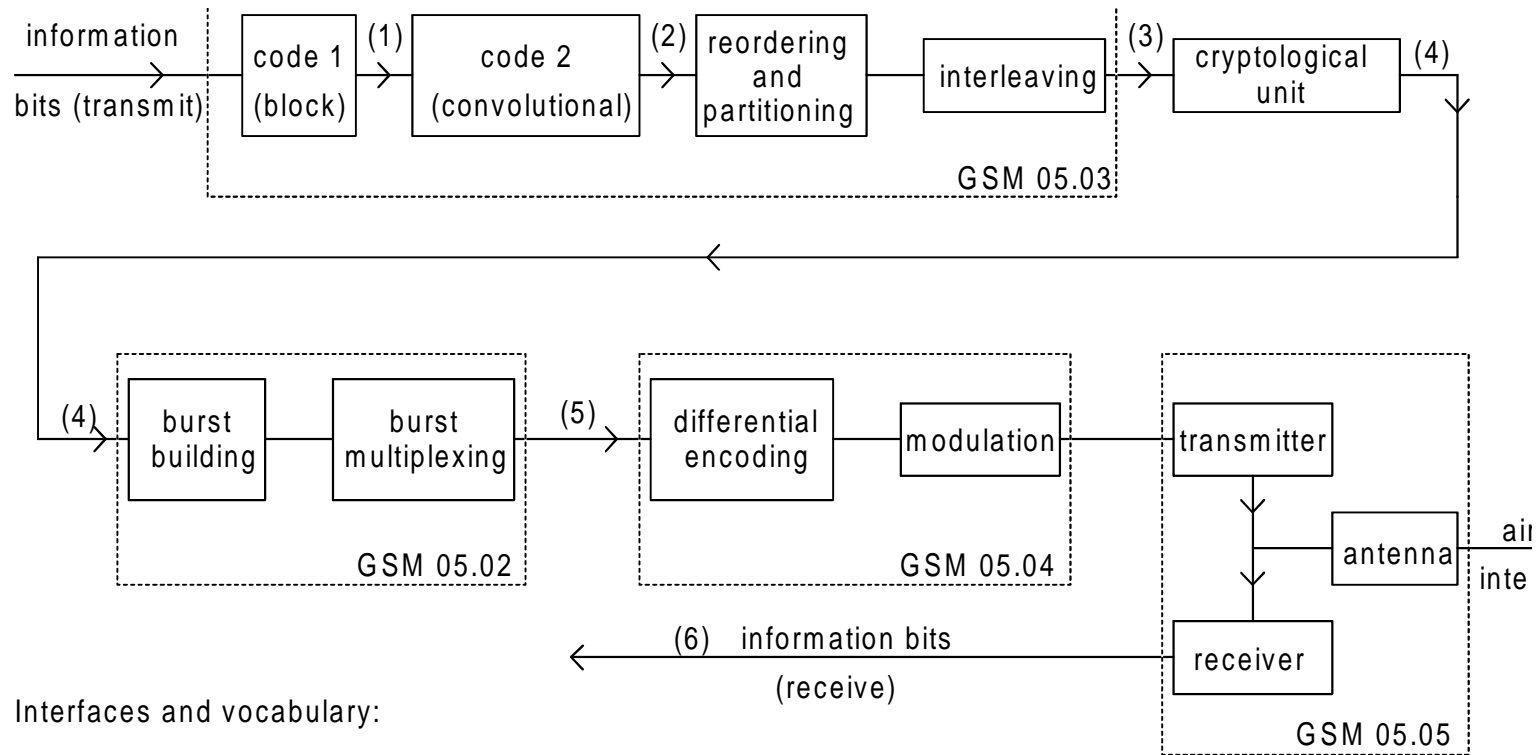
information bits (transmit)

code 1 (block)

(1)

code 2 (convolutional)

(2)

reordering and partitioning

interleaving

(3)

cryptological unit

(4)

GSM 05.03

(4)

burst building

burst multiplexing

(5)

GSM 05.02

differential encoding

modulation

GSM 05.04

transmitter

antenna

ai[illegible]

inte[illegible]

receiver

GSM 05.05

(6) information bits

(receive)

Interfaces and vocabulary: